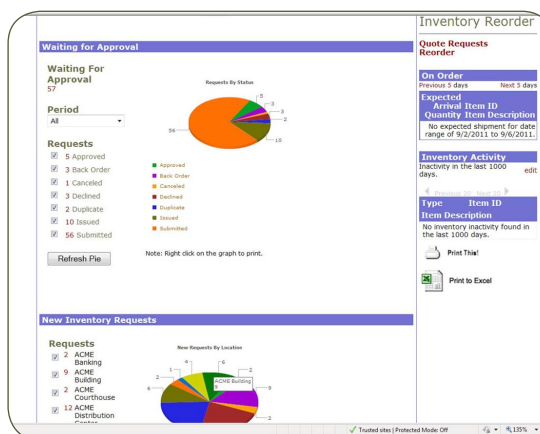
Waiting for Approval

Waiting For Approval
57

Period
All

Requests
5 Approved
3 Back Order
1 Canceled
3 Declined
2 Duplicate
10 Issued
56 Submitted

Refresh Pie

Requests By Status

5
3
3
2
10
56

Approved
Back Order
Canceled
Declined
Duplicate
Issued
Submitted

Note: Right click on the graph to print.

Inventory Reorder

Quote Requests
Reorder

On Order
Previous 5 days Next 5 days

Expected Arrival Item ID Quantity Item Description
No expected shipment for date range of 9/2/2011 to 9/6/2011.

Inventory Activity
Inactivity in the last 1000 days. edit

Previous 20 Next 20

Type Item ID
Item Description
No inventory inactivity found in the last 1000 days.

Print This!

Print to Excel

New Inventory Requests

Requests
2 ACME Banking
9 ACME Building
2 ACME Courthouse
12 ACME Distribution Center

New Requests By Location

4
6
1
2
2
3
6
ACME Building
9
2

Trusted sites | Protected Mode: Off
135%